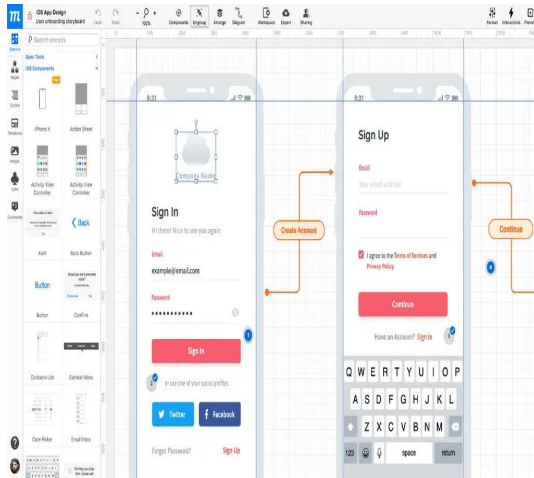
iOS App Design
User onboarding storyboard

Undo Redo 100% Components Engineer Arrange Diagram Workspace Export Sharing Format Interactions Preview

Search stencils

Stencils Project Outline Templates Images Icons Comments

Spec Tools
iOS Components

iPhone X
Action Sheet
Activity View Controller
Activity View Controller
Alert
Back Button
Button
Confirm
Contacts List
Context Menu
Date Picker
Email Inbox

< Back
Button

9:31
Company Name
Sign In
Hi there! Nice to see you again.
Email
example@email.com
Password
••••••••••••
Sign In
or use one of your social profiles
Twitter
Facebook
Forgot Password?
Sign Up

Create Account

9:31
Sign Up
Email
Your email address
Password
I agree to the Terms of Services and Privacy Policy.
Continue
Have an Account? Sign In

Q W E R T Y U I O P
A S D F G H J K L
Z X C V B N M
123 space return

Continue